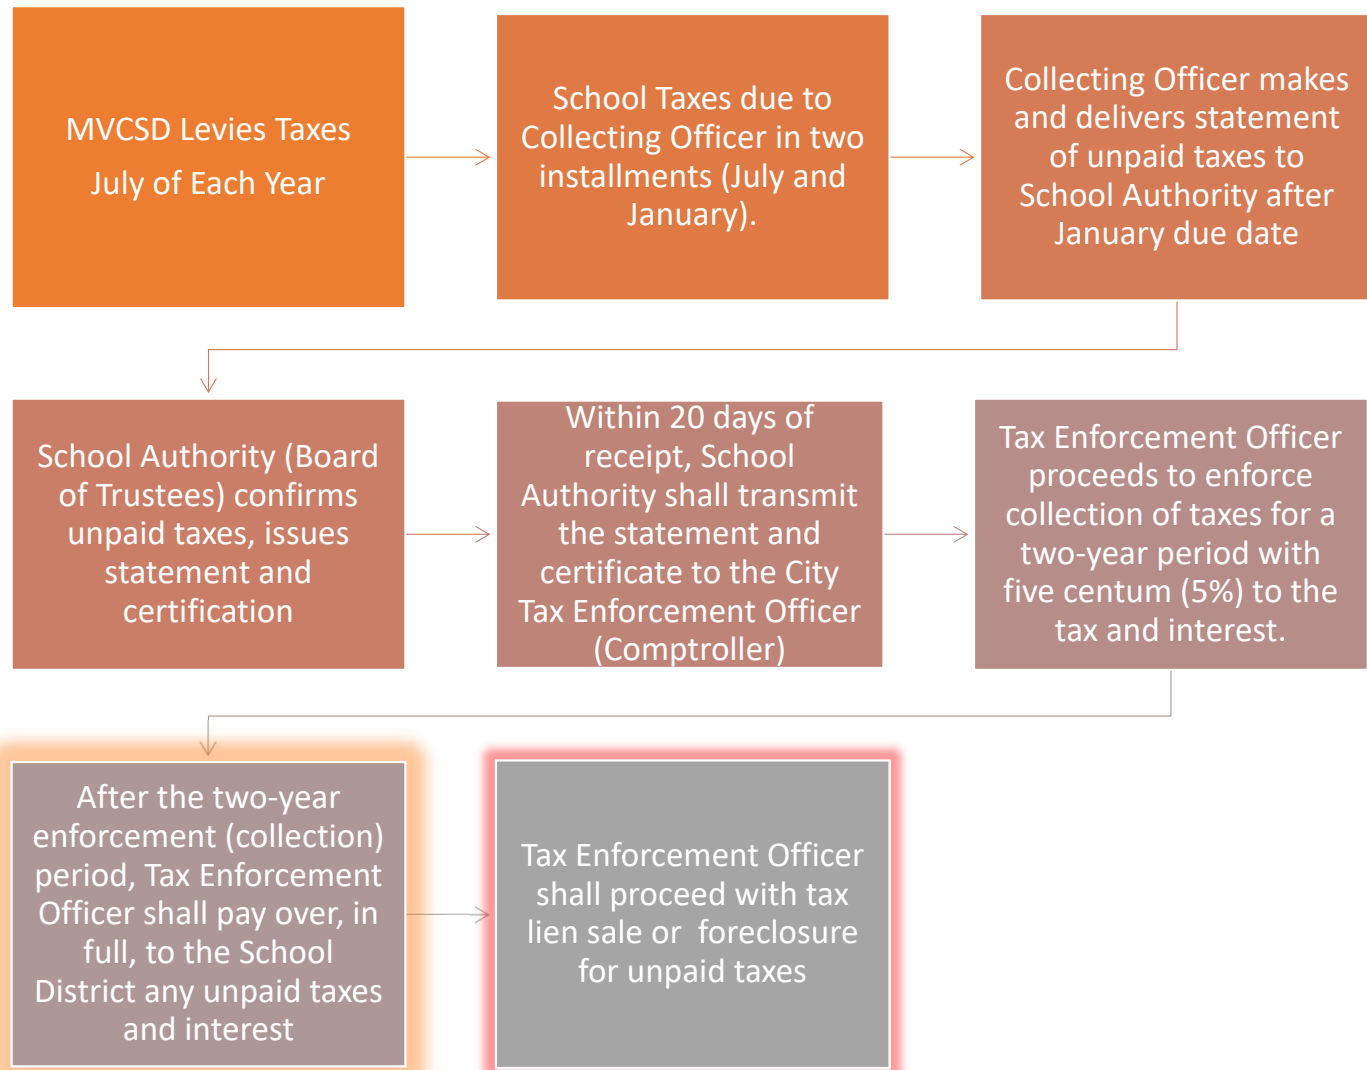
MVCSD Levies Taxes

July of Each Year

School Taxes due to Collecting Officer in two installments (July and January).

Collecting Officer makes and delivers statement of unpaid taxes to School Authority after January due date

School Authority (Board of Trustees) confirms unpaid taxes, issues statement and certification

Within 20 days of receipt, School Authority shall transmit the statement and certificate to the City Tax Enforcement Officer (Comptroller)

Tax Enforcement Officer proceeds to enforce collection of taxes for a two-year period with five centum (5%) to the tax and interest.

After the two-year enforcement (collection) period, Tax Enforcement Officer shall pay over, in full, to the School District any unpaid taxes and interest

Tax Enforcement Officer shall proceed with tax lien sale or foreclosure for unpaid taxes